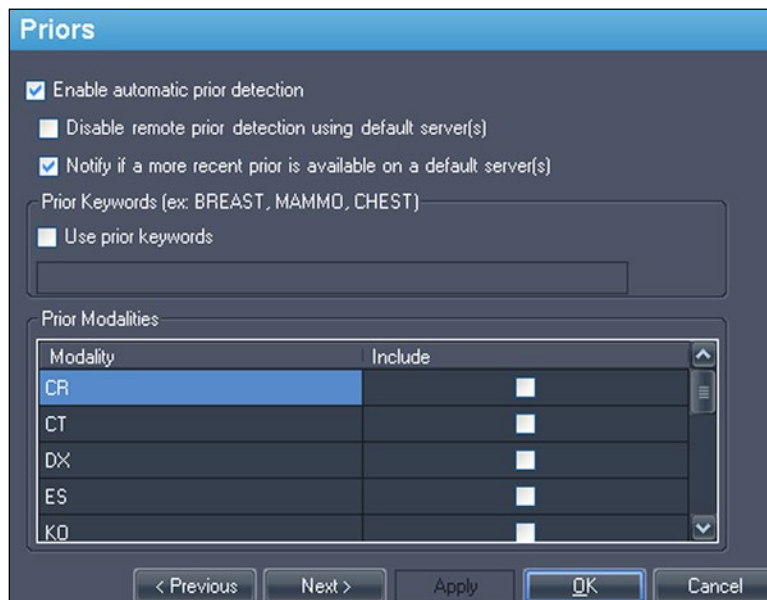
Priors

Enable automatic prior detection

Disable remote prior detection using default server(s)

Notify if a more recent prior is available on a default server(s)

Prior Keywords (ex: BREAST, MAMMO, CHEST)

Use prior keywords

Prior Modalities

| Modality | Include |
|---|---|
| CR | |
| CT | |
| DX | |
| ES | |
| KO | |

< Previous Next > Apply OK Cancel